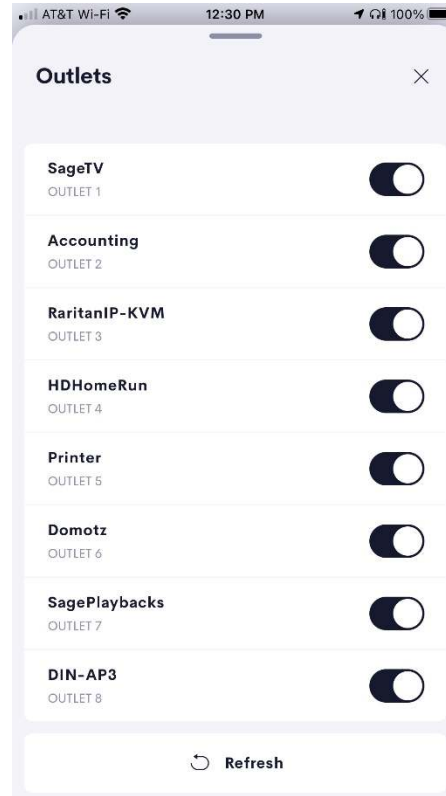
AT&T Wi-Fi 12:30 PM 100%

Outlets ×

SageTV
OUTLET 1

Accounting
OUTLET 2

RaritanIP-KVM
OUTLET 3

HDHomeRun
OUTLET 4

Printer
OUTLET 5

Domotz
OUTLET 6

SagePlaybacks
OUTLET 7

DIN-AP3
OUTLET 8

Refresh